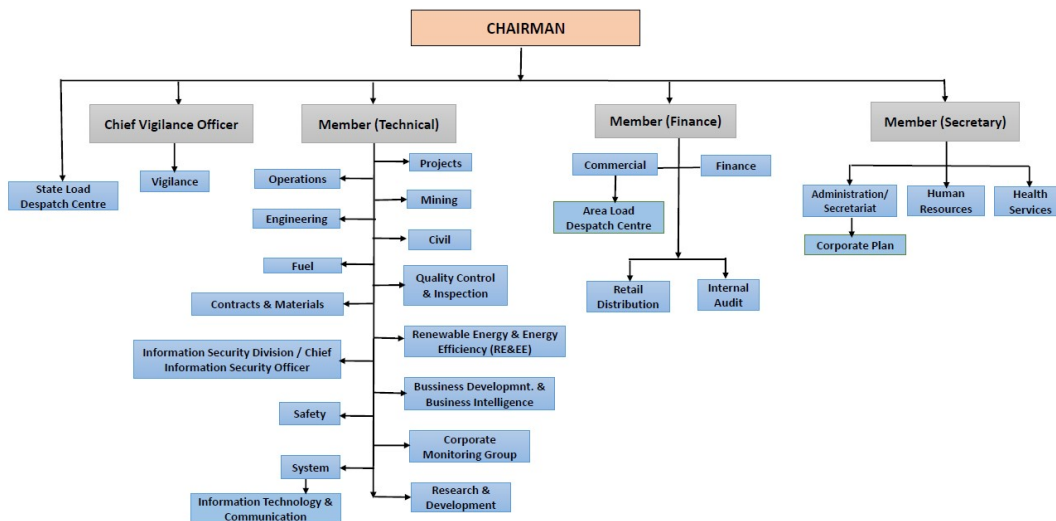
CHAIRMAN

State Load Despatch Centre

Chief Vigilance Officer

Vigilance

Member (Technical)

Operations

Engineering

Fuel

Contracts & Materials

Information Security Division / Chief Information Security Officer

Safety

System

Information Technology & Communication

Projects

Mining

Civil

Quality Control & Inspection

Renewable Energy & Energy Efficiency (RE&EE)

Bussiness Developmnt. & Business Intelligence

Corporate Monitoring Group

Research & Development

Member (Finance)

Commercial

Finance

Area Load Despatch Centre

Retail Distribution

Internal Audit

Member (Secretary)

Administration/ Secretariat

Corporate Plan

Human Resources

Health Services